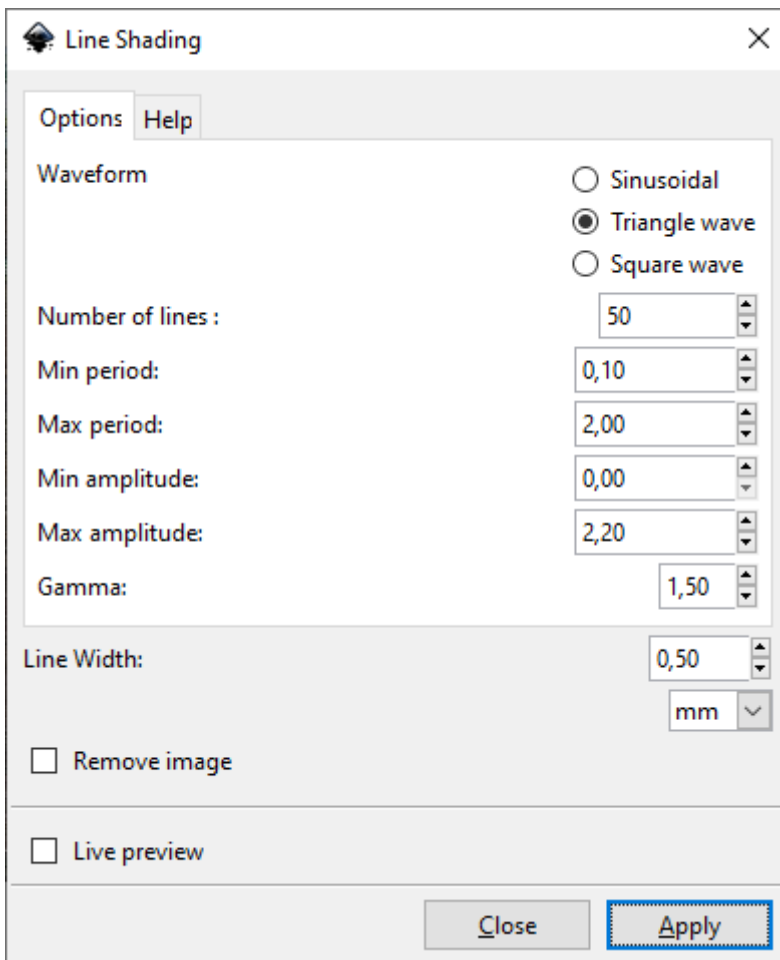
Line Shading

Options Help

Waveform

Sinusoidal
Triangle wave
Square wave

Number of lines : 50

Min period: 0,10

Max period: 2,00

Min amplitude: 0,00

Max amplitude: 2,20

Gamma: 1,50

Line Width: 0,50

mm

Remove image

Live preview

Close Apply